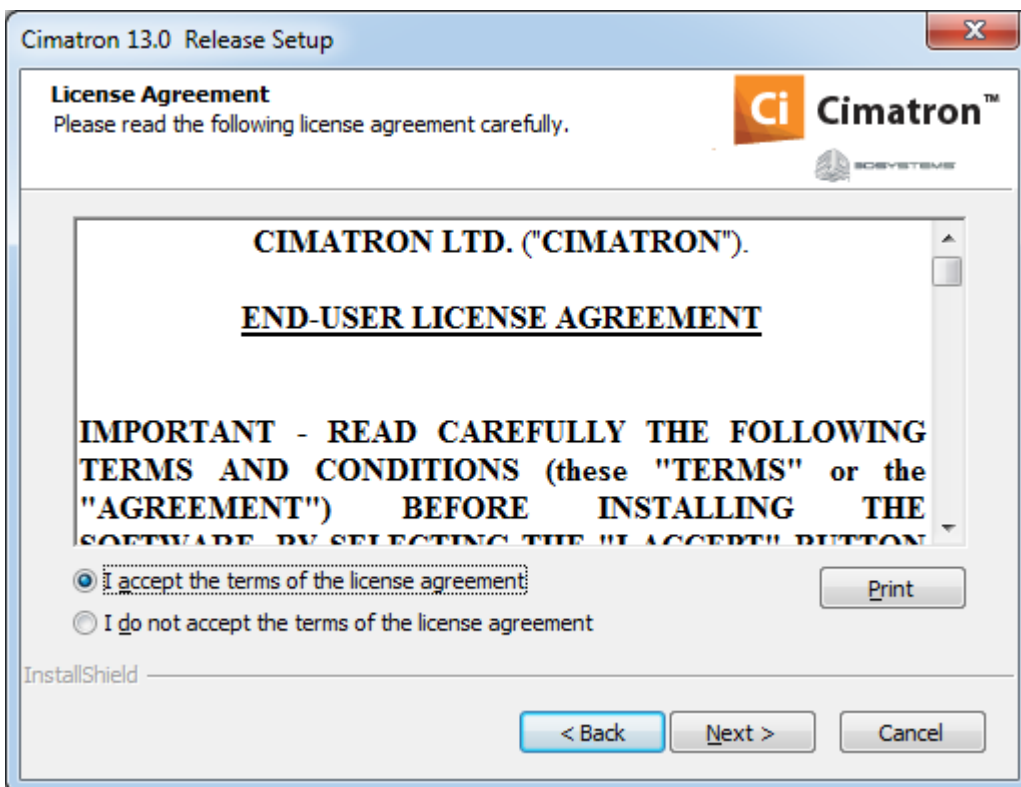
Cimatron 13.0 Release Setup

X

License Agreement
Please read the following license agreement carefully.

Ci Cimatron™

3DSYSTEMS

CIMATRON LTD. ("CIMATRON").

END-USER LICENSE AGREEMENT

IMPORTANT - READ CAREFULLY THE FOLLOWING TERMS AND CONDITIONS (these "TERMS" or the "AGREEMENT") BEFORE INSTALLING THE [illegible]

I accept the terms of the license agreement

I do not accept the terms of the license agreement

Print

InstallShield

< Back

Next >

Cancel